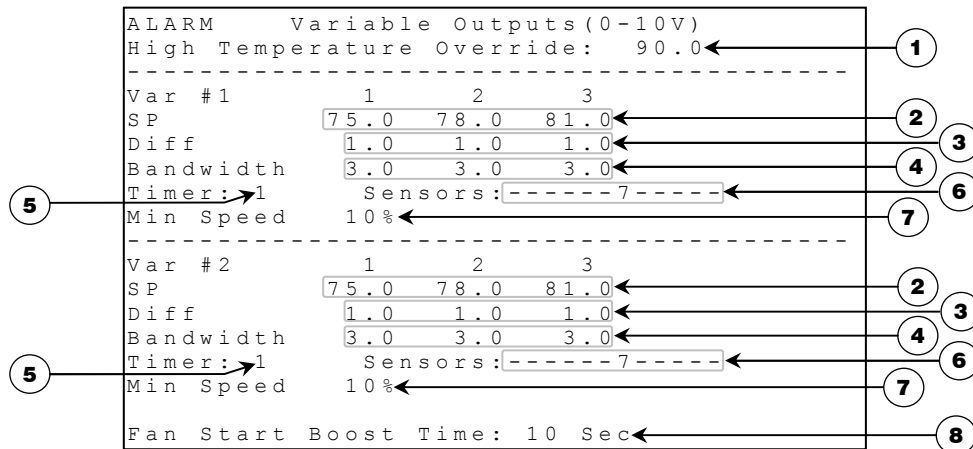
ALARM Variable Outputs(0-10V)
High Temperature Override: 90.0
1

----------------------------------------

Var #1 1 2 3
SP 75.0 78.0 81.0
2
Diff 1.0 1.0 1.0
3
Bandwidth 3.0 3.0 3.0
4
5
Timer: 1 Sensors: ------7-----
6
Min Speed 10%
7

----------------------------------------

Var #2 1 2 3
SP 75.0 78.0 81.0
2
Diff 1.0 1.0 1.0
3
Bandwidth 3.0 3.0 3.0
4
5
Timer: 1 Sensors: ------7-----
6
Min Speed 10%
7

Fan Start Boost Time: 10 Sec
8